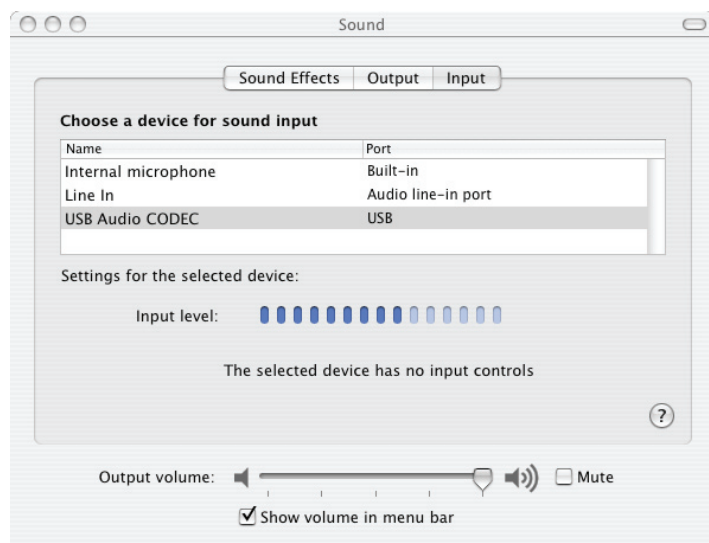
Sound

Sound Effects | Output | Input

Choose a device for sound input

| Name | Port |
|---|---|
| Internal microphone | Built-in |
| Line In | Audio line-in port |
| USB Audio CODEC | USB |

Settings for the selected device:

Input level:

The selected device has no input controls

?

Output volume:

Mute

Show volume in menu bar